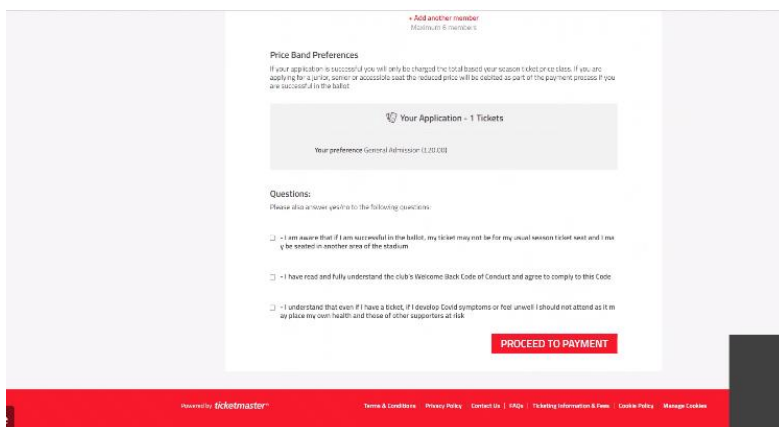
+ Add another member
Maximum 6 members

Price Band Preferences

If your application is successful you will only be charged the total based your season ticket price class. If you are applying for a junior, senior or accessible seat the reduced price will be debited as part of the payment process if you are successful in the ballot.

Your Application - 1 Tickets

Your preference General Admission (£20.00)

Questions:

Please also answer yes/no to the following questions

- I am aware that if I am successful in the ballot, my ticket may not be for my usual season ticket seat and I may be seated in another area of the stadium

- I have read and fully understand the club's Welcome Back Code of Conduct and agree to comply to this Code

- I understand that even if I have a ticket, if I develop Covid symptoms or feel unwell I should not attend as it may place my own health and those of other supporters at risk

PROCEED TO PAYMENT

Powered by ticketmaster

Terms & Conditions | Privacy Policy | Contact Us | FAQs | Ticketing Information & Fees | Cookie Policy | Manage Cookies